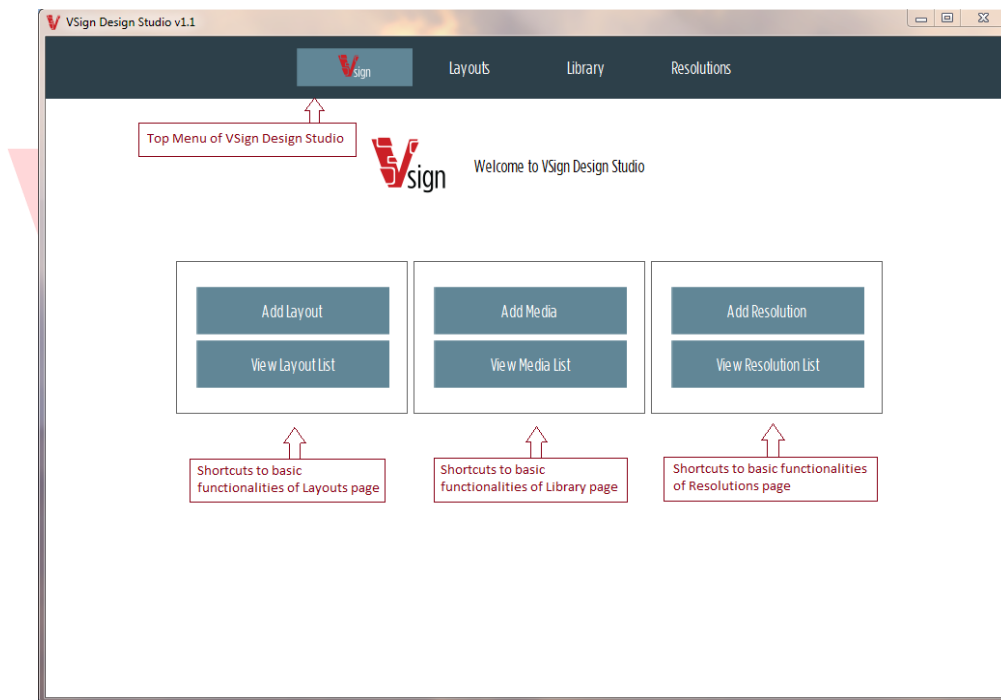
VSign Design Studio v1.1

VSign Layouts Library Resolutions

Top Menu of VSign Design Studio

VSign

Welcome to VSign Design Studio

Add Layout

View Layout List

Add Media

View Media List

Add Resolution

View Resolution List

Shortcuts to basic functionalities of Layouts page

Shortcuts to basic functionalities of Library page

Shortcuts to basic functionalities of Resolutions page